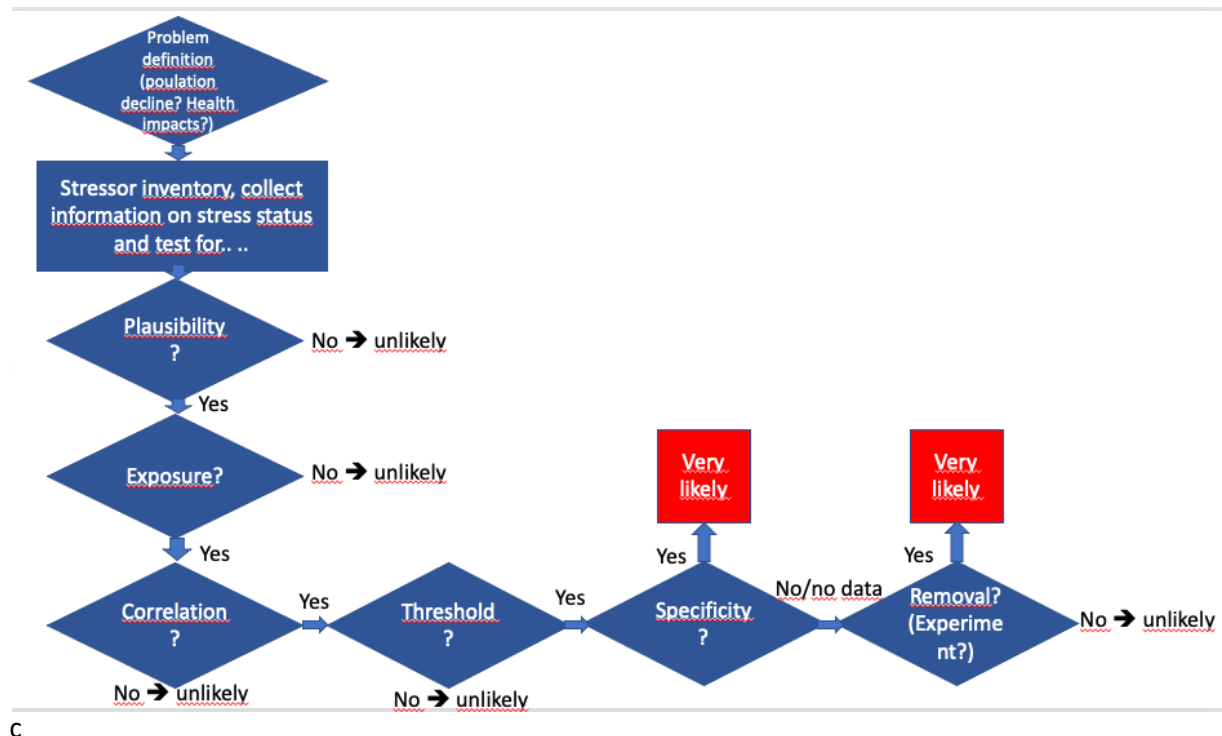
Problem definition (poulation decline? Health impacts?)

Stressor inventory, collect information on stress status and test for.. ..

Plausibility ?

No → unlikely

Yes

Exposure?

No → unlikely

Yes

Correlation ?

No → unlikely

Yes

Threshold ?

No → unlikely

Yes

Specificity ?

Yes

Very likely

No/no data

Removal? (Experiment?)

Yes

Very likely

No → unlikely

c